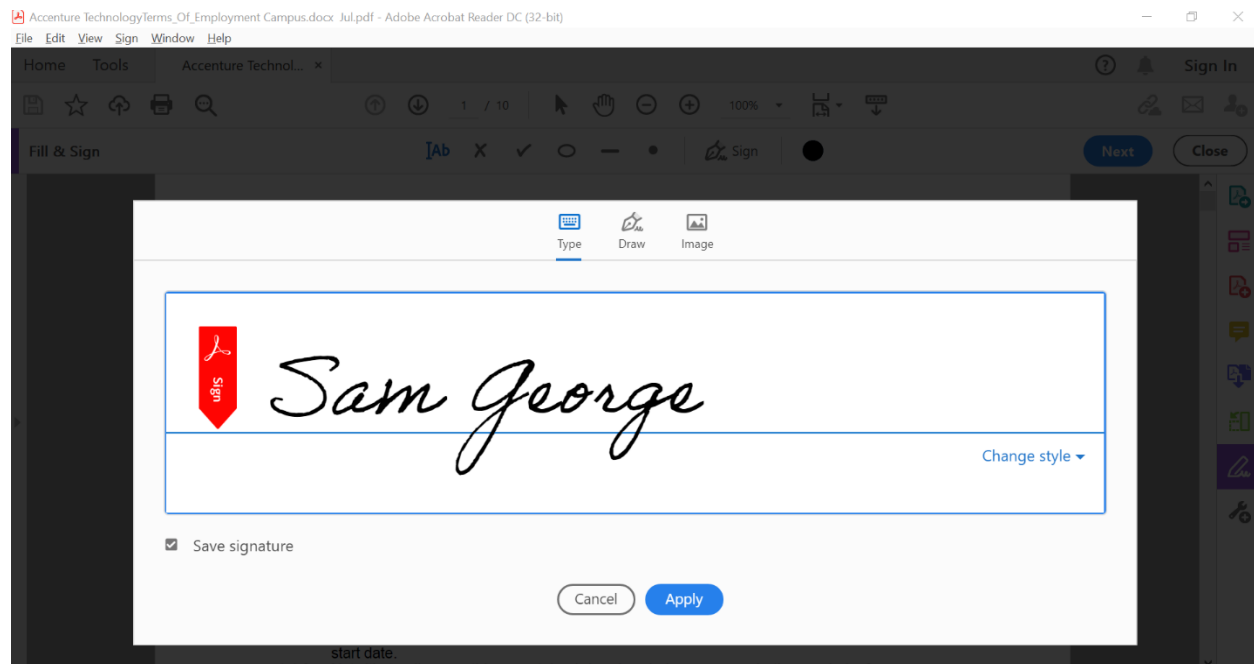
Accenture TechnologyTerms_Of_Employment Campus.docx Jul.pdf - Adobe Acrobat Reader DC (32-bit)

File Edit View Sign Window Help

Home Tools Accenture Technol... ×

Sign In

1 / 10 100%

Fill & Sign

Sign

Next Close

Type Draw Image

Sign

Sam George

Change style

Save signature

Cancel Apply

start date.